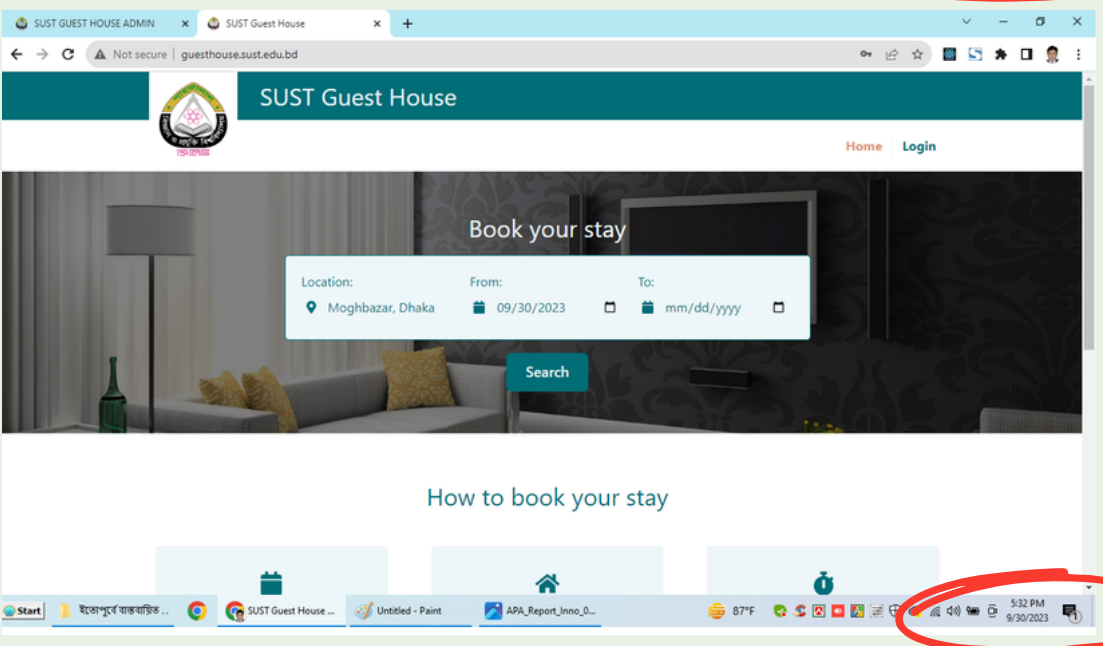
SUST GUEST HOUSE ADMIN ×
SUST Guest House ×
+

Not secure | guesthouse.sust.edu.bd

SUST Guest House

Home Login

Book your stay

Location:
Moghbazar, Dhaka

From:
09/30/2023

To:
mm/dd/yyyy

Search

How to book your stay

Start
ইতোপূর্বে বাস্তবায়িত ...
SUST Guest House ...
Untitled - Paint
APA_Report_Inno_0...
87°F
5:32 PM
9/30/2023